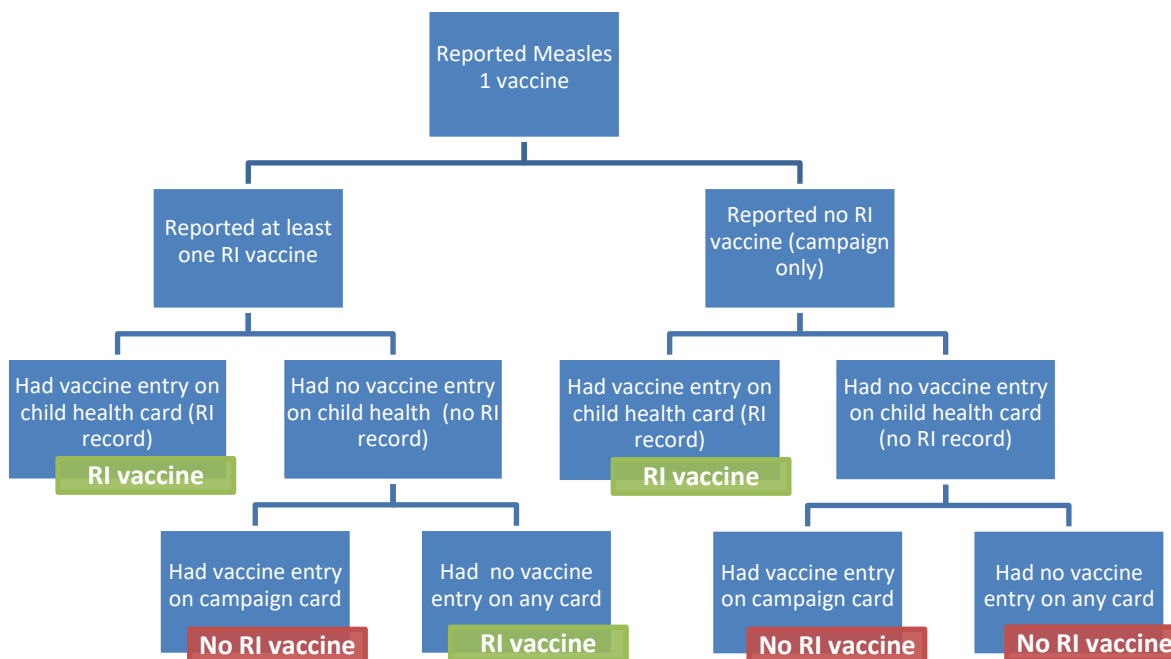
Reported Measles 1 vaccine

Reported at least one RI vaccine

Reported no RI vaccine (campaign only)

Had vaccine entry on child health card (RI record)

RI vaccine

Had no vaccine entry on child health (no RI record)

Had vaccine entry on child health card (RI record)

RI vaccine

Had no vaccine entry on child health card (no RI record)

Had vaccine entry on campaign card

No RI vaccine

Had no vaccine entry on any card

RI vaccine

Had vaccine entry on campaign card

No RI vaccine

Had no vaccine entry on any card

No RI vaccine